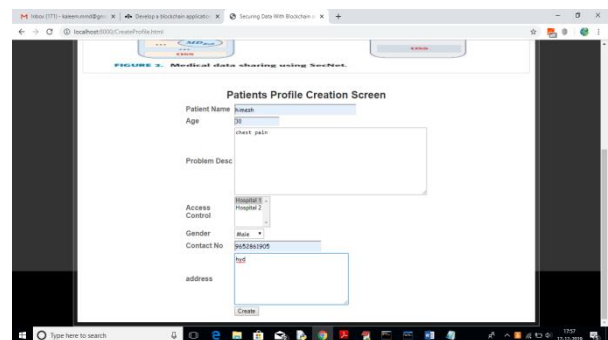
Inbox (171) - kaleem.mind@gm ×
Develop a blockchain applicatio ×
Securing Data With Blockchain ×
+

localhost:8000/CreateProfile.html

FIGURE 3. Medical data sharing using SecNet.

Patients Profile Creation Screen

Patient Name: Rmesh
Age: 30
Problem Desc: chest pain
Access Control: Hospital 1, Hospital 2
Gender: Male
Contact No: 9652861905
address: hyd

Create

Type here to search

17:57
17-12-2019